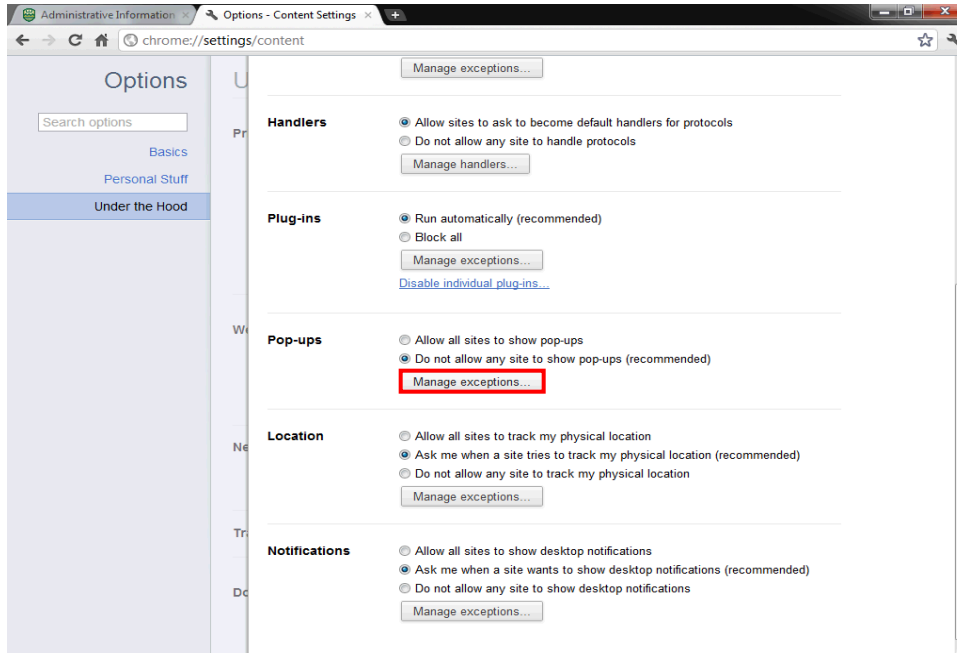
Administrative Information ×
Options - Content Settings ×
chrome://settings/content

Options

Search options

Basics

Personal Stuff

Under the Hood

U

Pr

W

Ne

Tr

Do

Manage exceptions...

Handlers
Allow sites to ask to become default handlers for protocols
Do not allow any site to handle protocols
Manage handlers...

Plug-ins
Run automatically (recommended)
Block all
Manage exceptions...
Disable individual plug-ins...

Pop-ups
Allow all sites to show pop-ups
Do not allow any site to show pop-ups (recommended)
Manage exceptions...

Location
Allow all sites to track my physical location
Ask me when a site tries to track my physical location (recommended)
Do not allow any site to track my physical location
Manage exceptions...

Notifications
Allow all sites to show desktop notifications
Ask me when a site wants to show desktop notifications (recommended)
Do not allow any site to show desktop notifications
Manage exceptions...